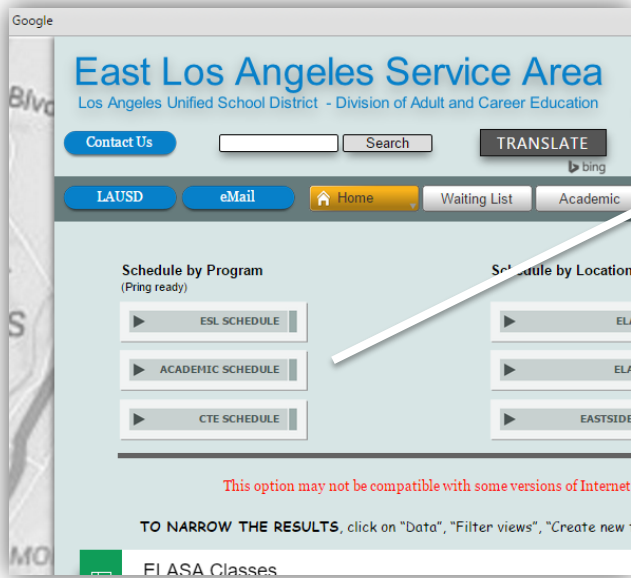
Google

Blvd

S

MO

East Los Angeles Service Area

Los Angeles Unified School District - Division of Adult and Career Education

Contact Us

Search

TRANSLATE

bing

LAUSD

eMail

Home

Waiting List

Academic

Schedule by Program

(Pring ready)

ESL SCHEDULE

ACADEMIC SCHEDULE

CTE SCHEDULE

Sc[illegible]ule by Location

ELA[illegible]

ELA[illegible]

EASTSIDE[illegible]

This option may not be compatible with some versions of Internet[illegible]

TO NARROW THE RESULTS, click on "Data", "Filter views", "Create new f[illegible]

ELASA Classes